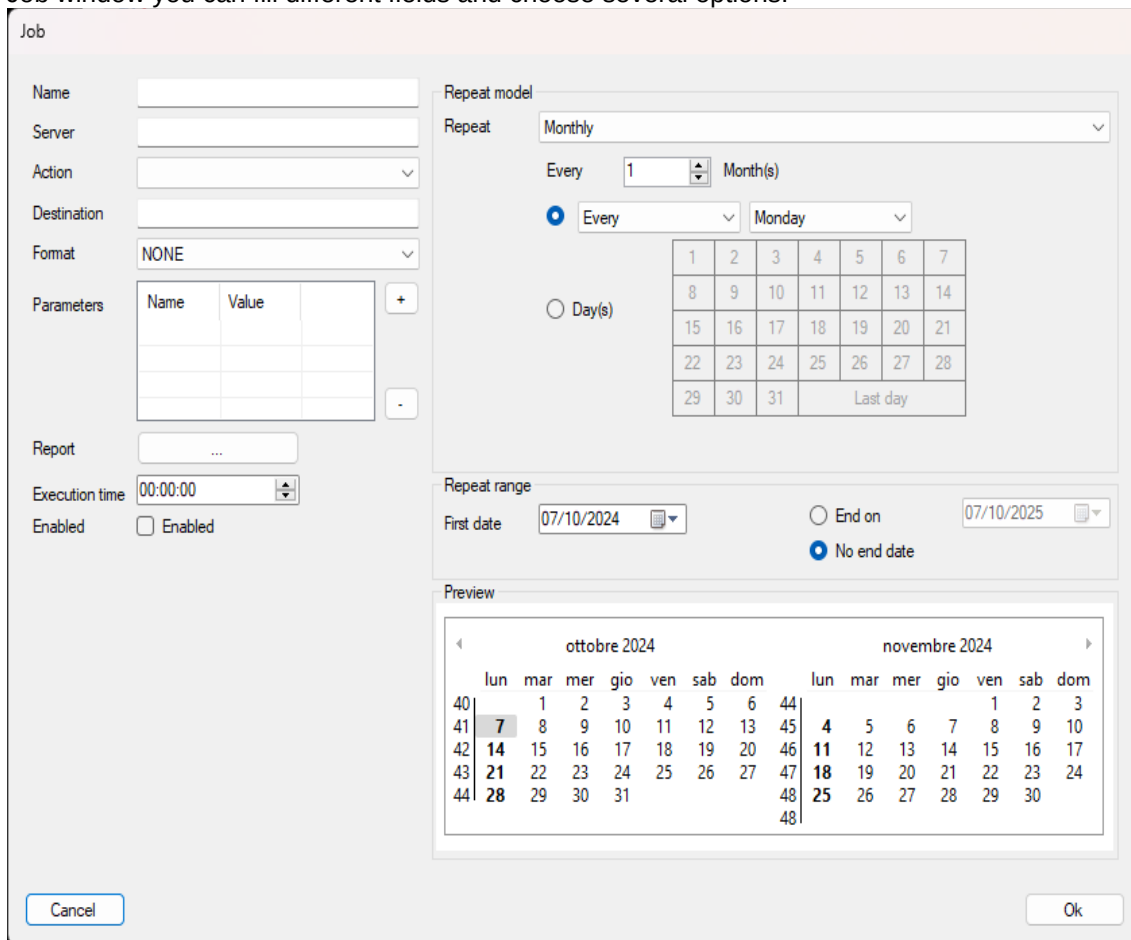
Job window you can fill different fields and choose several options.

Job

Name
Server
Action
Destination
Format NONE
Parameters
| Name | Value |
|---|---|
+
-
Report ...
Execution time 00:00:00
Enabled Enabled

Repeat model
Repeat Monthly
Every 1 Month(s)
Every Monday
Day(s)
| 1 | 2 | 3 | 4 | 5 | 6 | 7 |
|---|---|---|---|---|---|---|
| 8 | 9 | 10 | 11 | 12 | 13 | 14 |
| 15 | 16 | 17 | 18 | 19 | 20 | 21 |
| 22 | 23 | 24 | 25 | 26 | 27 | 28 |
| 29 | 30 | 31 | Last day | | | |

Repeat range
First date 07/10/2024
End on 07/10/2025
No end date

Preview
ottobre 2024
| | lun | mar | mer | gio | ven | sab | dom |
|---|---|---|---|---|---|---|---|
| 40 | | 1 | 2 | 3 | 4 | 5 | 6 |
| 41 | 7 | 8 | 9 | 10 | 11 | 12 | 13 |
| 42 | 14 | 15 | 16 | 17 | 18 | 19 | 20 |
| 43 | 21 | 22 | 23 | 24 | 25 | 26 | 27 |
| 44 | 28 | 29 | 30 | 31 | | | |

novembre 2024
| | lun | mar | mer | gio | ven | sab | dom |
|---|---|---|---|---|---|---|---|
| 44 | | | | | 1 | 2 | 3 |
| 45 | 4 | 5 | 6 | 7 | 8 | 9 | 10 |
| 46 | 11 | 12 | 13 | 14 | 15 | 16 | 17 |
| 47 | 18 | 19 | 20 | 21 | 22 | 23 | 24 |
| 48 | 25 | 26 | 27 | 28 | 29 | 30 | |
| 48 | | | | | | | |

Cancel
Ok